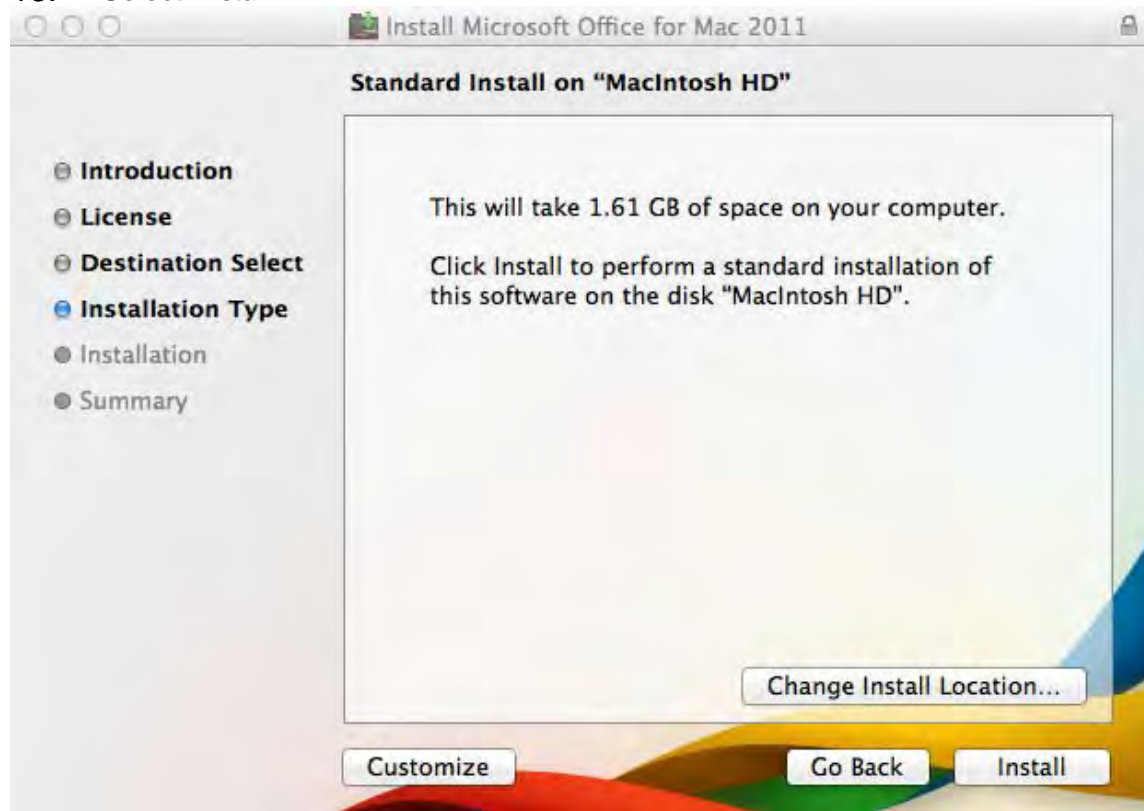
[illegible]

Install Microsoft Office for Mac 2011

Standard Install on "MacIntosh HD"

Introduction
License
Destination Select
Installation Type
Installation
Summary

This will take 1.61 GB of space on your computer.

Click Install to perform a standard installation of this software on the disk "MacIntosh HD".

Change Install Location...

Customize

Go Back

Install